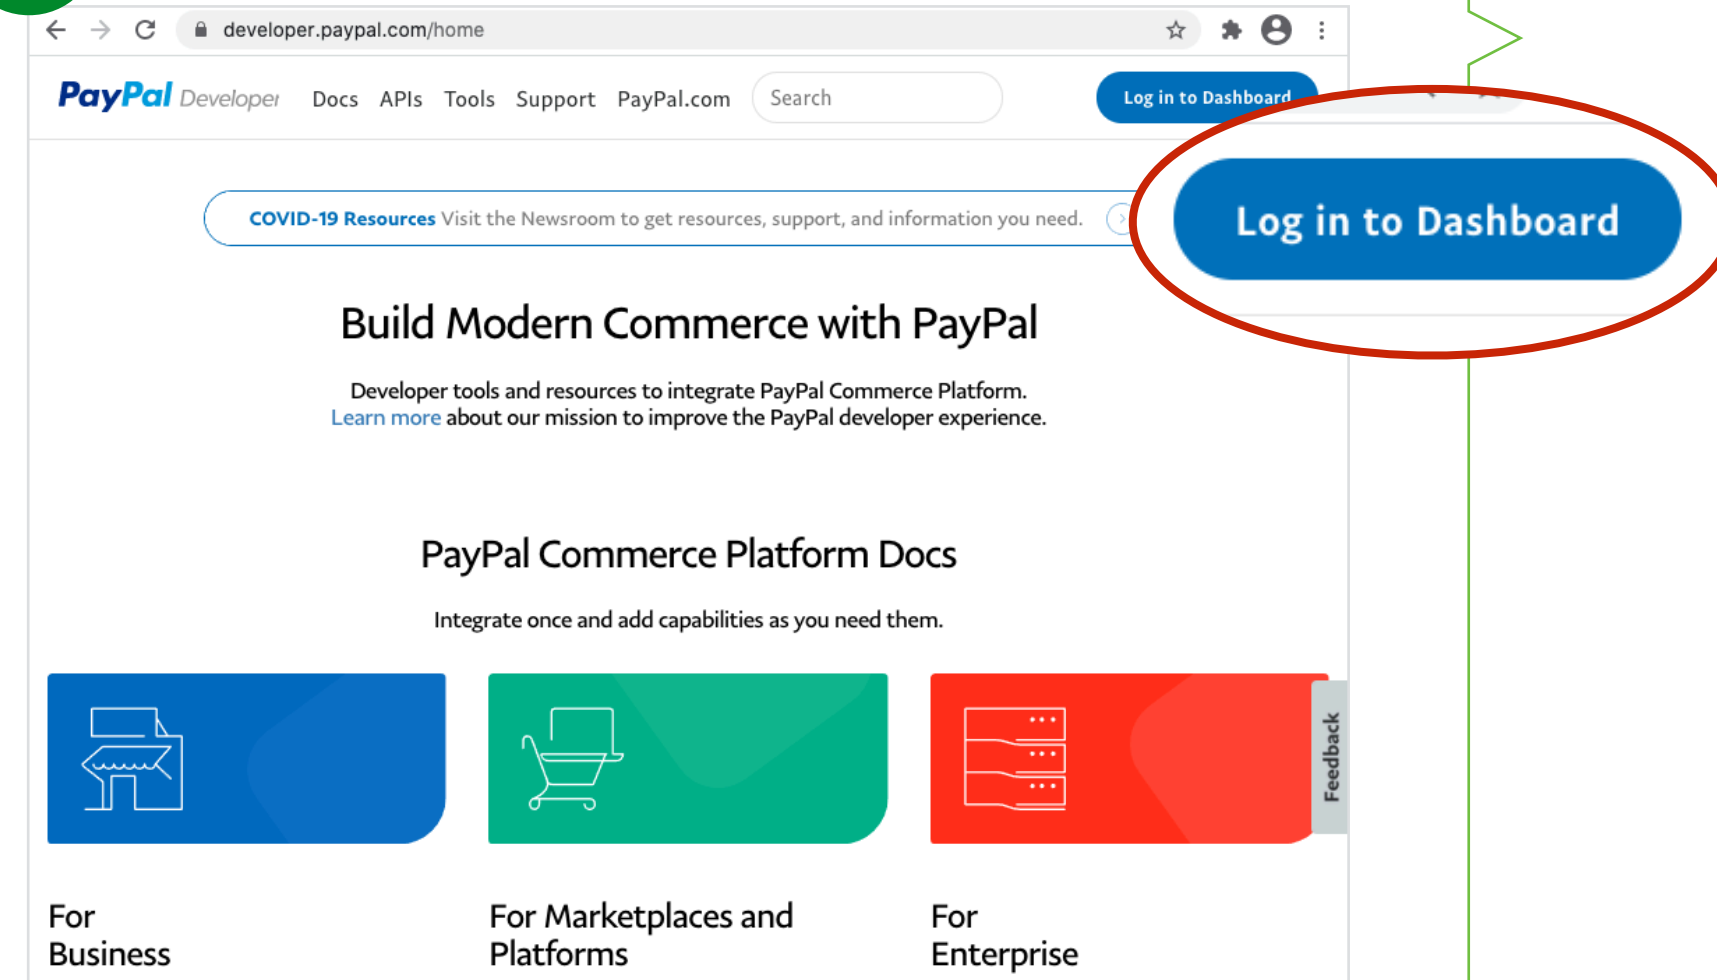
developer.paypal.com/home

PayPal Developer Docs APIs Tools Support PayPal.com Search Log in to Dashboard

Log in to Dashboard

COVID-19 Resources Visit the Newsroom to get resources, support, and information you need.

Build Modern Commerce with PayPal

Developer tools and resources to integrate PayPal Commerce Platform.
Learn more about our mission to improve the PayPal developer experience.

PayPal Commerce Platform Docs

Integrate once and add capabilities as you need them.

Feedback

For Business

For Marketplaces and Platforms

For Enterprise